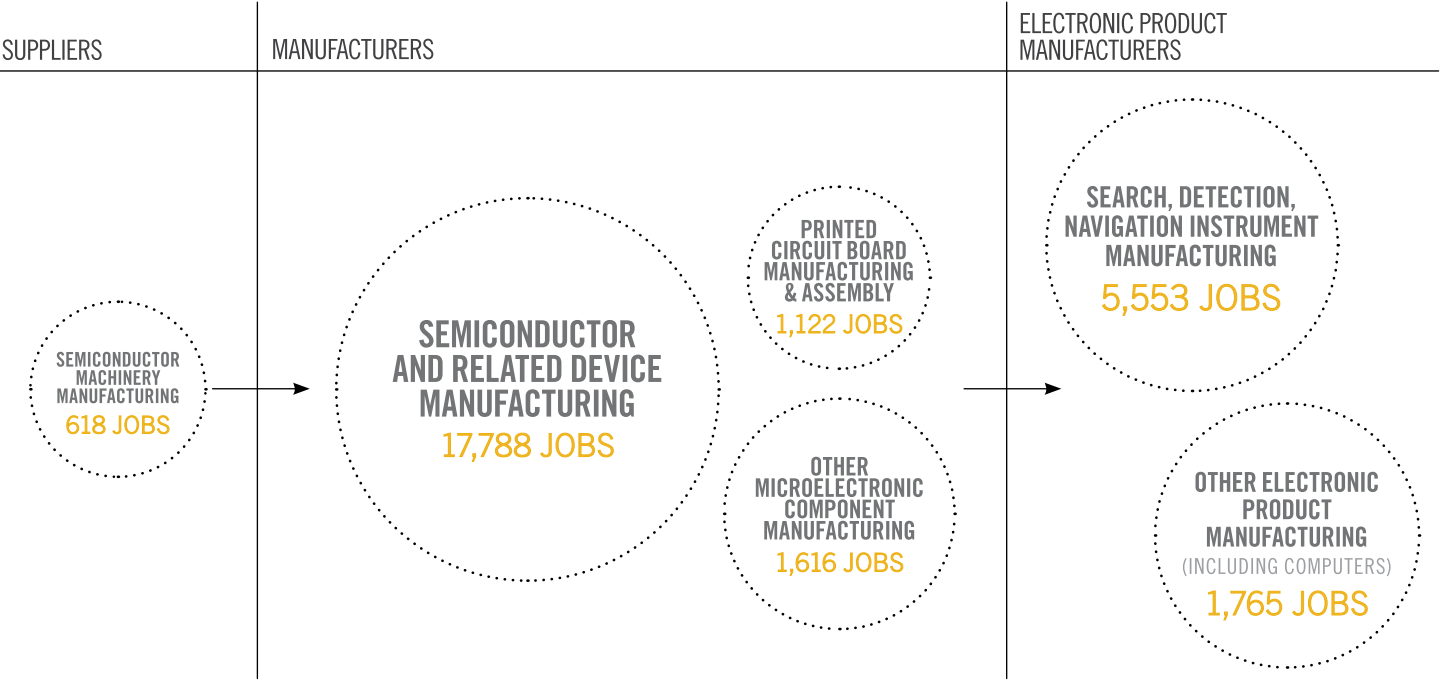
SUPPLIERS

MANUFACTURERS

ELECTRONIC PRODUCT MANUFACTURERS

SEMICONDUCTOR MACHINERY MANUFACTURING
618 JOBS

SEMICONDUCTOR AND RELATED DEVICE MANUFACTURING
17,788 JOBS

PRINTED CIRCUIT BOARD MANUFACTURING & ASSEMBLY
1,122 JOBS

OTHER MICROELECTRONIC COMPONENT MANUFACTURING
1,616 JOBS

SEARCH, DETECTION, NAVIGATION INSTRUMENT MANUFACTURING
5,553 JOBS

OTHER ELECTRONIC PRODUCT MANUFACTURING
(INCLUDING COMPUTERS)
1,765 JOBS